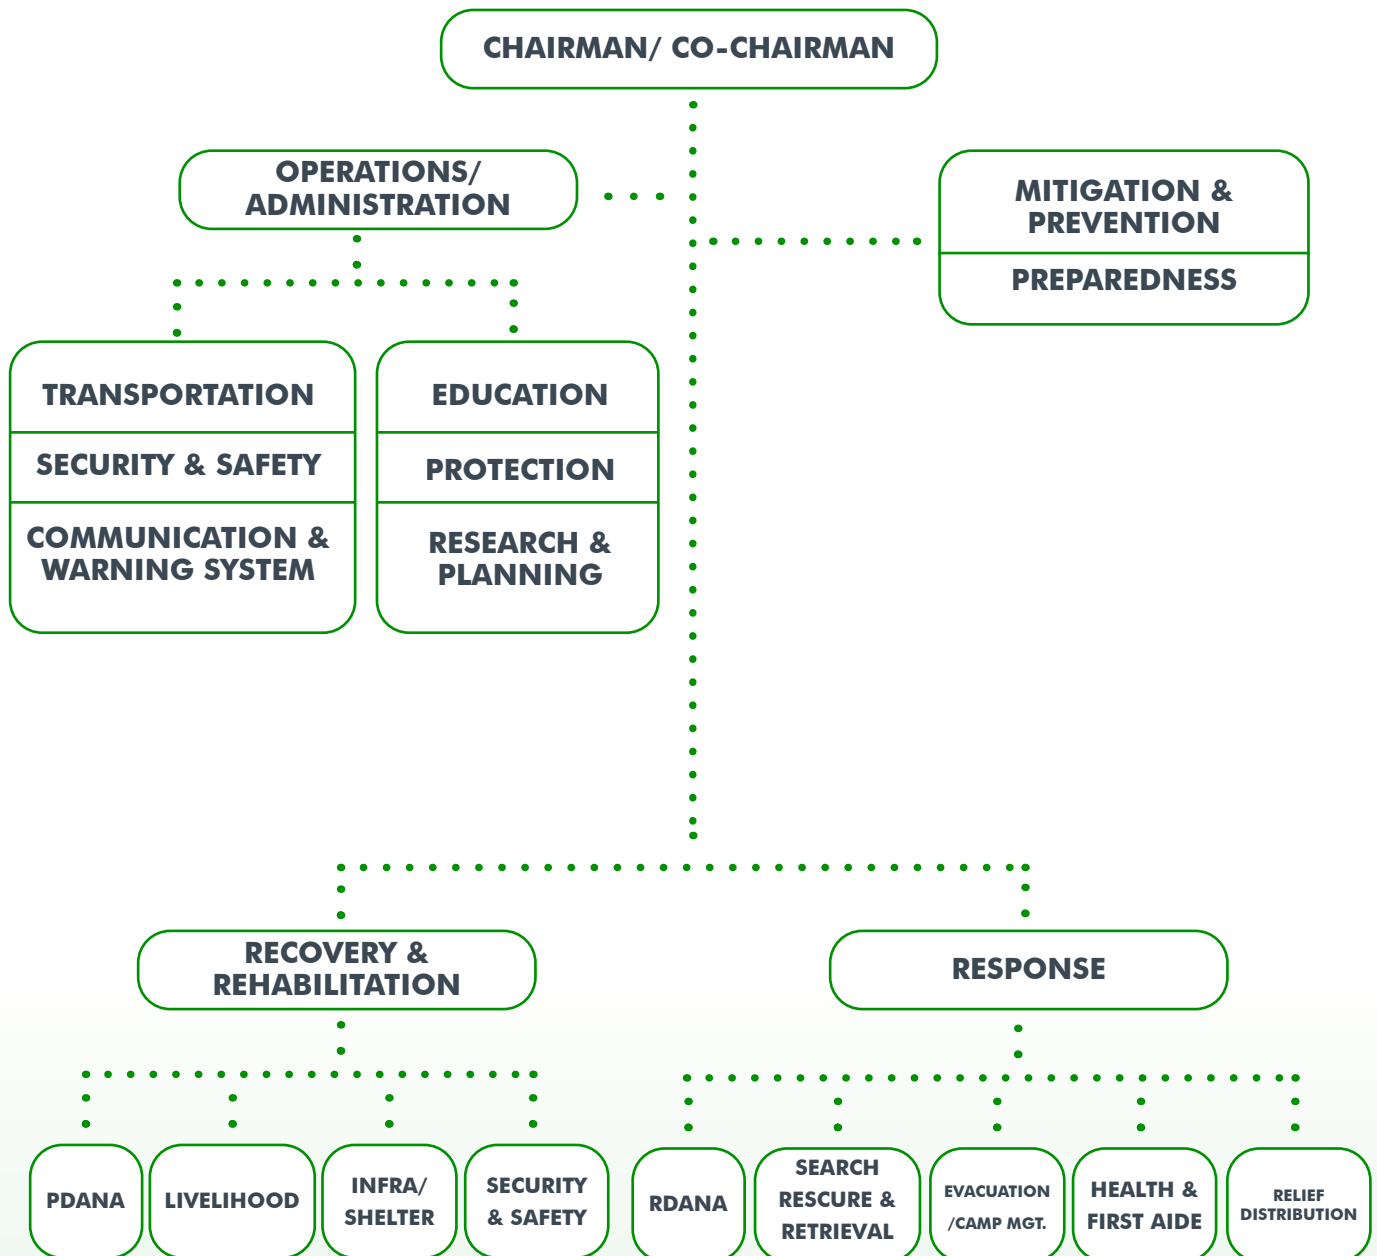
CHAIRMAN/ CO-CHAIRMAN

OPERATIONS/ ADMINISTRATION

MITIGATION & PREVENTION

PREPAREDNESS

TRANSPORTATION

SECURITY & SAFETY

COMMUNICATION & WARNING SYSTEM

EDUCATION

PROTECTION

RESEARCH & PLANNING

RECOVERY & REHABILITATION

RESPONSE

PDANA

LIVELIHOOD

INFRA/ SHELTER

SECURITY & SAFETY

RDANA

SEARCH RESCURE & RETRIEVAL

EVACUATION /CAMP MGT.

HEALTH & FIRST AIDE

RELIEF DISTRIBUTION